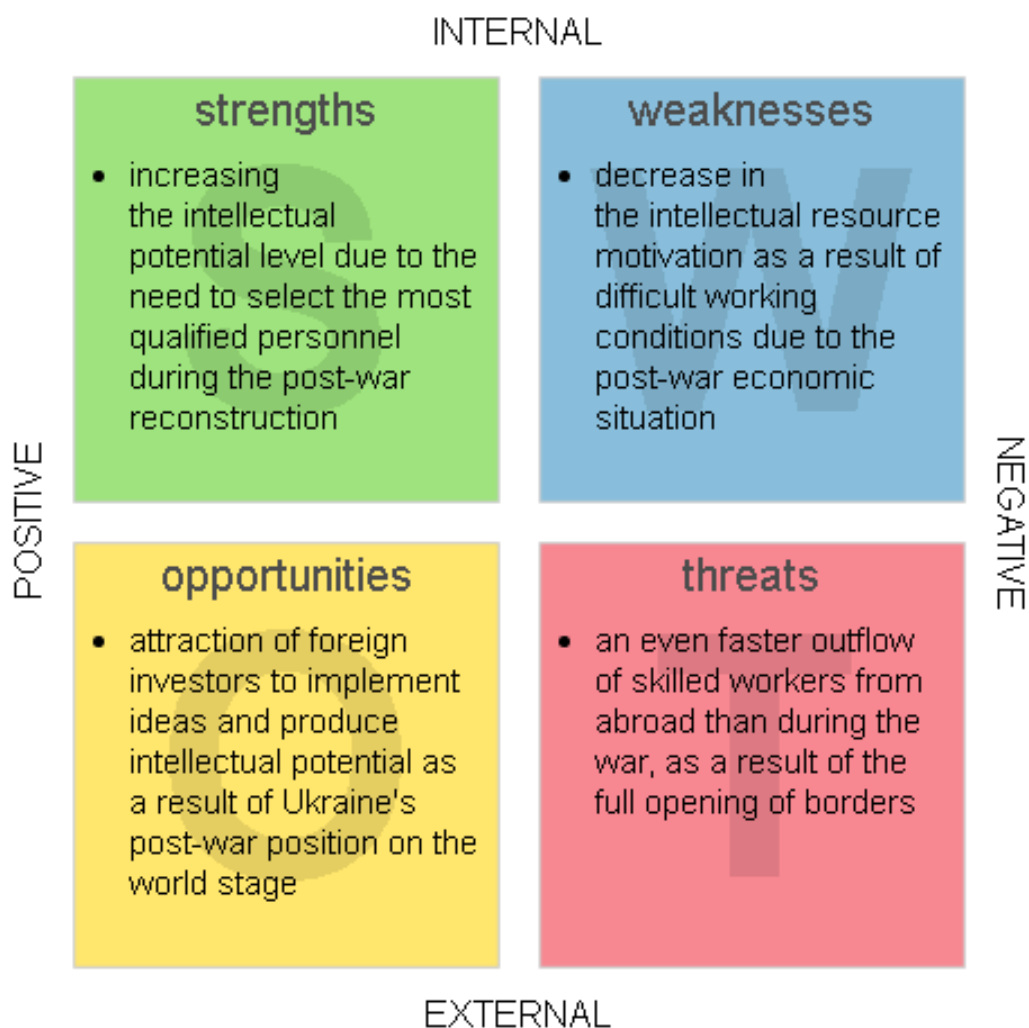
INTERNAL

POSITIVE

NEGATIVE

strengths

S

- increasing the intellectual potential level due to the need to select the most qualified personnel during the post-war reconstruction

weaknesses

W

- decrease in the intellectual resource motivation as a result of difficult working conditions due to the post-war economic situation

opportunities

O

- attraction of foreign investors to implement ideas and produce intellectual potential as a result of Ukraine's post-war position on the world stage

threats

T

- an even faster outflow of skilled workers from abroad than during the war, as a result of the full opening of borders

EXTERNAL